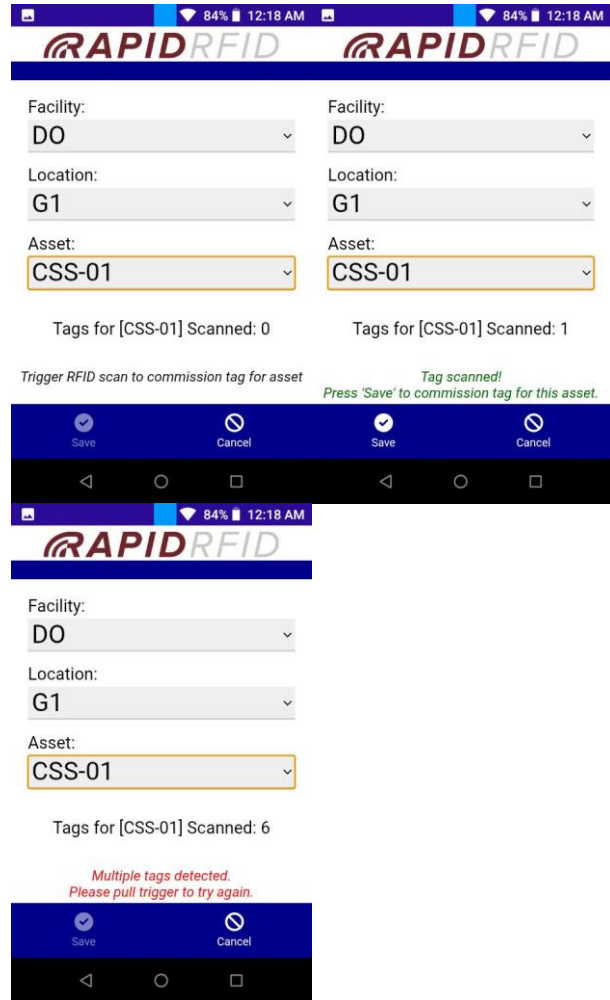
84% 12:18 AM
RAPIDRFID

Facility:
DO
Location:
G1
Asset:
CSS-01

Tags for [CSS-01] Scanned: 0

Trigger RFID scan to commission tag for asset

Save
Cancel

84% 12:18 AM
RAPIDRFID

Facility:
DO
Location:
G1
Asset:
CSS-01

Tags for [CSS-01] Scanned: 1

Tag scanned!
Press 'Save' to commission tag for this asset.

Save
Cancel

84% 12:18 AM
RAPIDRFID

Facility:
DO
Location:
G1
Asset:
CSS-01

Tags for [CSS-01] Scanned: 6

Multiple tags detected.
Please pull trigger to try again.

Save
Cancel